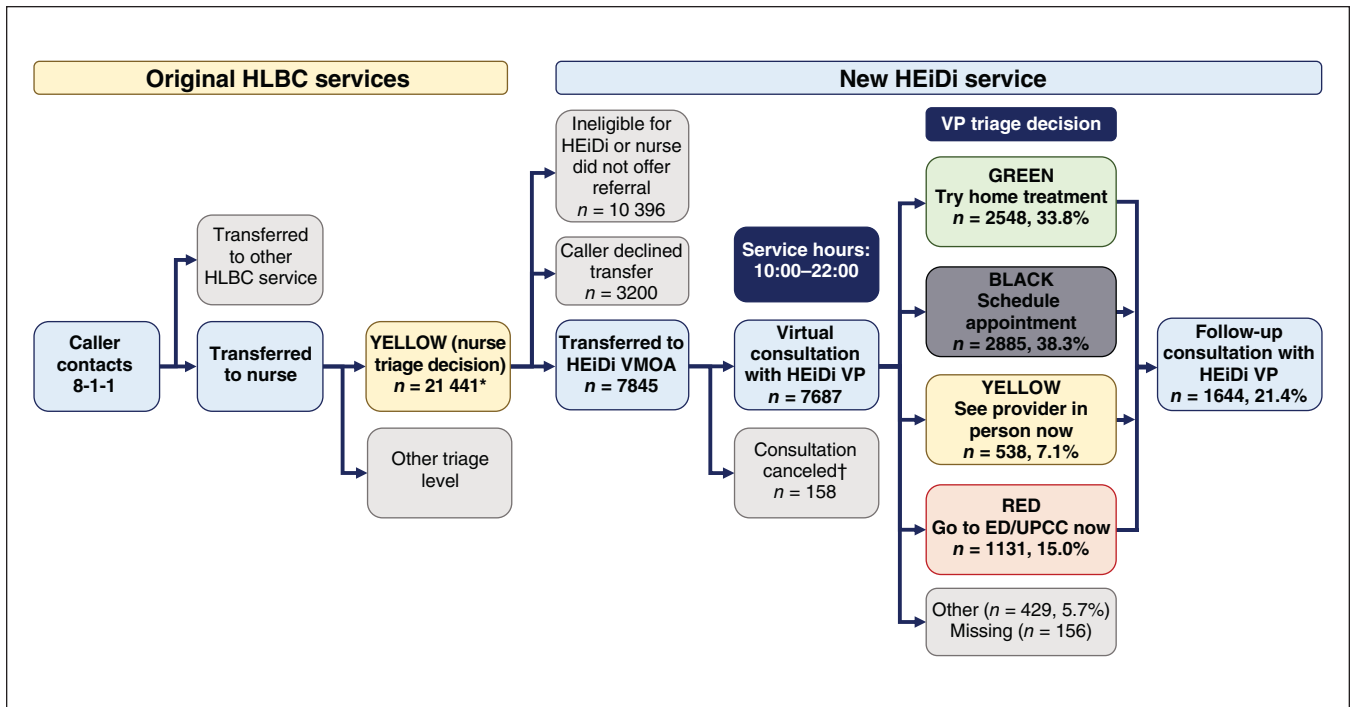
Original HLBC services

New HEiDi service

Caller contacts 8-1-1

Transferred to other HLBC service

Transferred to nurse

YELLOW (nurse triage decision) $n$ = 21 441*

Other triage level

Ineligible for HEiDi or nurse did not offer referral $n$ = 10 396

Caller declined transfer $n$ = 3200

Transferred to HEiDi VMOA $n$ = 7845

Service hours: 10:00–22:00

Virtual consultation with HEiDi VP $n$ = 7687

Consultation canceled† $n$ = 158

VP triage decision

GREEN Try home treatment $n$ = 2548, 33.8%

BLACK Schedule appointment $n$ = 2885, 38.3%

YELLOW See provider in person now $n$ = 538, 7.1%

RED Go to ED/UPCC now $n$ = 1131, 15.0%

Other ($n$ = 429, 5.7%) Missing ($n$ = 156)

Follow-up consultation with HEiDi VP $n$ = 1644, 21.4%